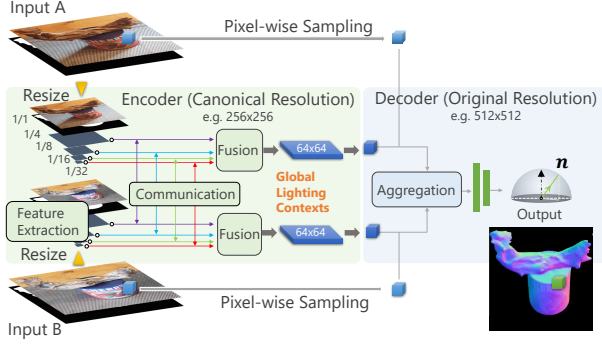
Input A

Pixel-wise Sampling

Resize

Encoder (Canonical Resolution)

e.g. 256x256

Decoder (Original Resolution)

e.g. 512x512

1/1

1/4

1/8

1/16

1/32

Fusion

64x64

Communication

Global Lighting Contexts

Aggregation

$n$

Output

Feature Extraction

Fusion

64x64

Resize

Pixel-wise Sampling

Input B